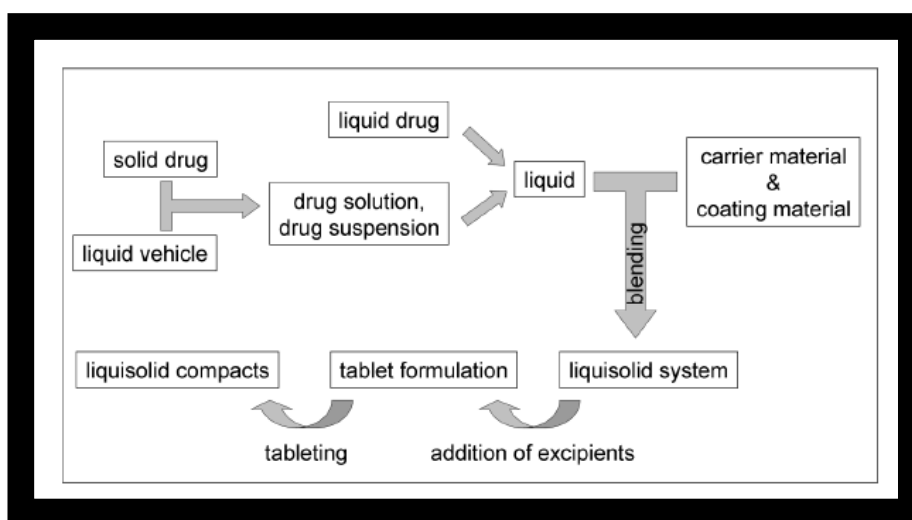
liquid drug

solid drug

liquid vehicle

drug solution, drug suspension

liquid

carrier material & coating material

blending

liquisolid compacts

tablet formulation

liquisolid system

tableting

addition of excipients